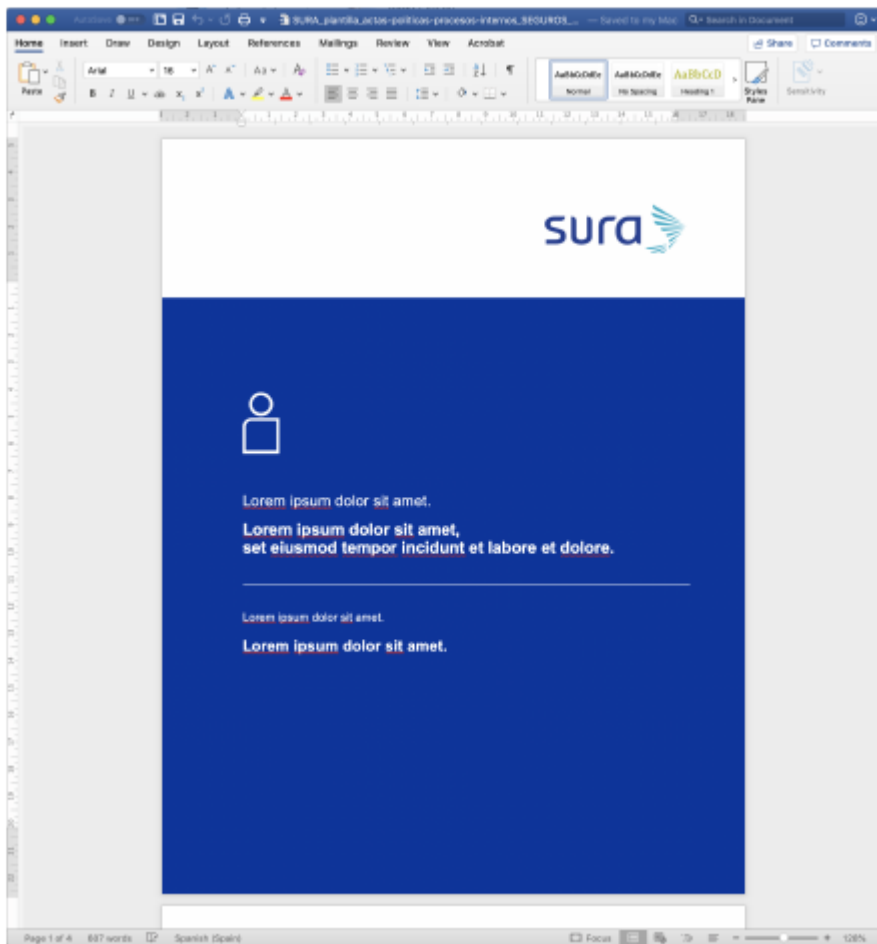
AutoSave SURA_plantilla_actas-politicas-procesos-internos_SEGUROS_... — Saved to my Mac Search in Document

Home Insert Draw Design Layout References Mailings Review View Acrobat Share Comments

Paste Arial 18 AaBbCcDdEe Normal AaBbCcDdEe No Spacing AaBbCcD Heading 1 Styles Pane Sensitivity

sura

Lorem ipsum dolor sit amet.

Lorem ipsum dolor sit amet,
set eiusmod tempor incidunt et labore et dolore.

Lorem ipsum dolor sit amet.

Lorem ipsum dolor sit amet.

Page 1 of 4 607 words Spanish (Spain) Focus 128%